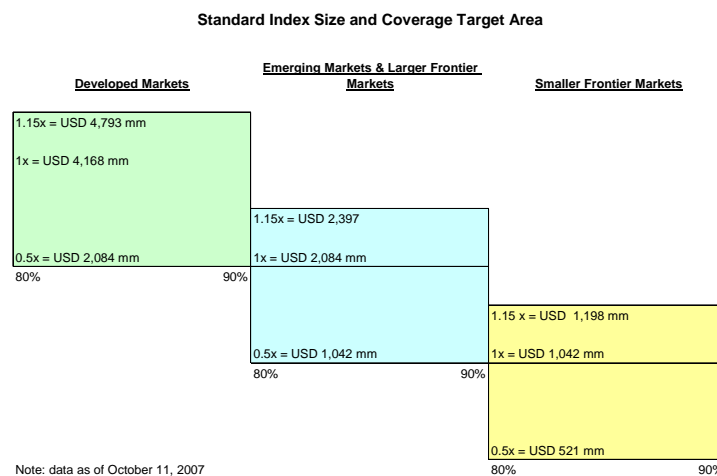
Standard Index Size and Coverage Target Area

Developed Markets

Emerging Markets & Larger Frontier Markets

Smaller Frontier Markets

1.15x = USD 4,793 mm

1x = USD 4,168 mm

0.5x = USD 2,084 mm

80%

90%

1.15x = USD 2,397

1x = USD 2,084 mm

0.5x = USD 1,042 mm

80%

90%

1.15 x = USD 1,198 mm

1x = USD 1,042 mm

0.5x = USD 521 mm

80%

90%

Note: data as of October 11, 2007